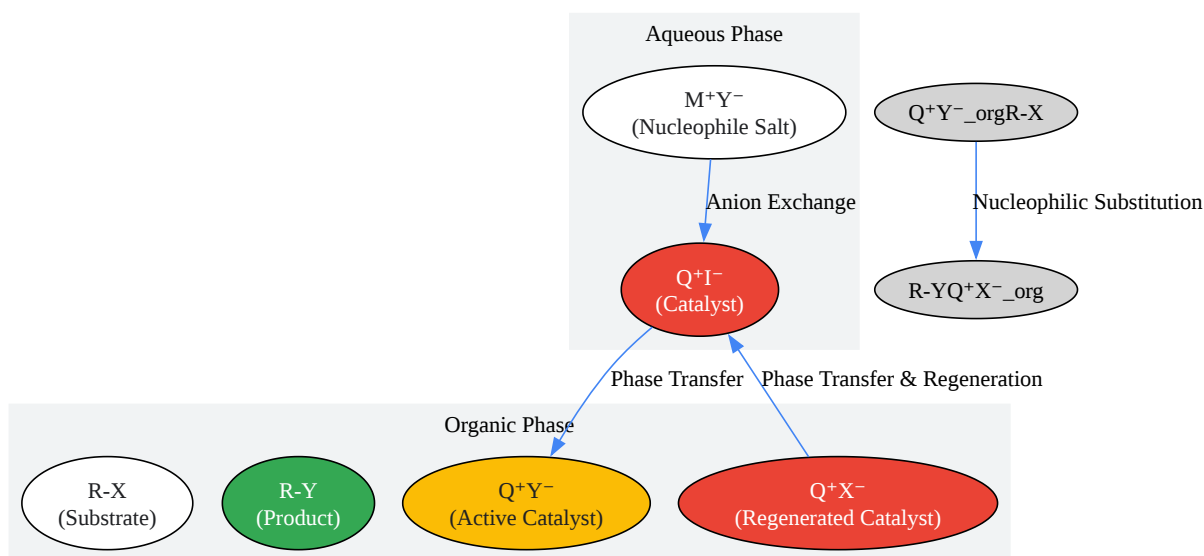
Aqueous Phase

$M^+Y^-$
(Nucleophile Salt)

Anion Exchange

$Q^+I^-$
(Catalyst)

$Q^+Y^-$_orgR-X

Nucleophilic Substitution

R-Y$Q^+X^-$_org

Phase Transfer

Phase Transfer & Regeneration

Organic Phase

R-X
(Substrate)

R-Y
(Product)

$Q^+Y^-$
(Active Catalyst)

$Q^+X^-$
(Regenerated Catalyst)